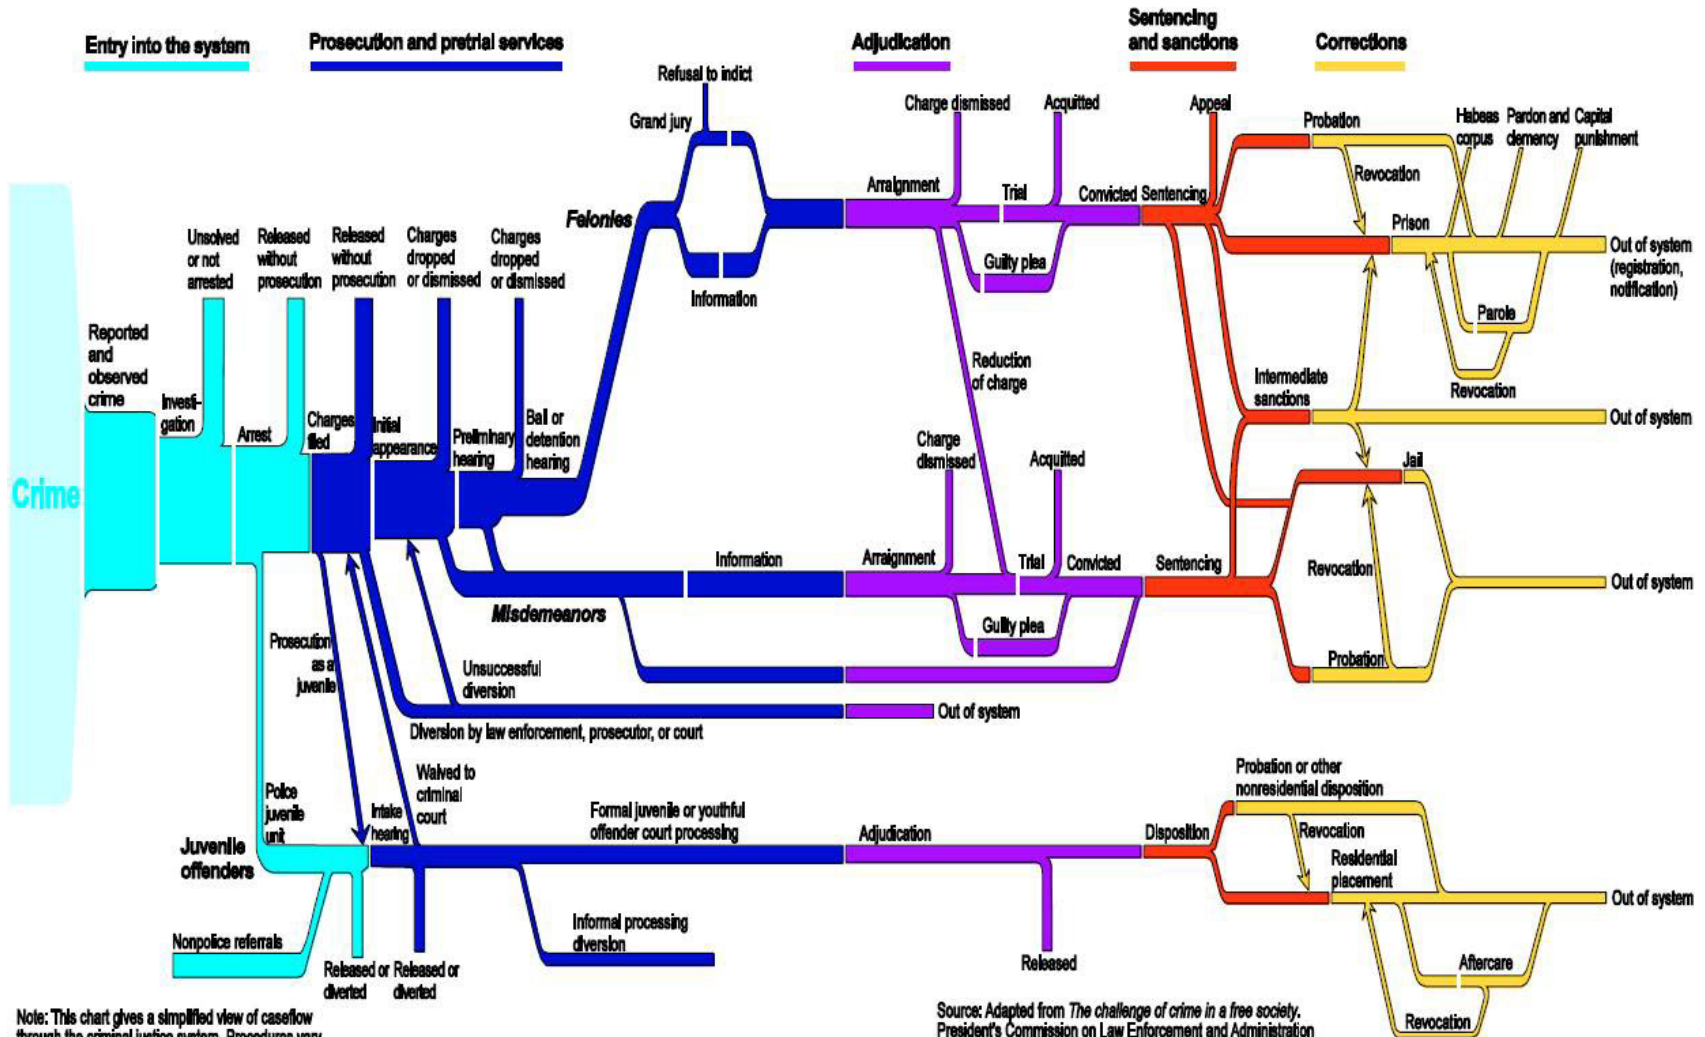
Entry into the system

Prosecution and pretrial services

Adjudication

Sentencing and sanctions

Corrections

Crime

Reported and observed crime

Investigation

Unsolved or not arrested

Arrest

Released without prosecution

Released without prosecution

Charges filed

Initial appearance

Charges dropped or dismissed

Preliminary hearing

Charges dropped or dismissed

Bail or detention hearing

Felonies

Grand jury

Refusal to indict

Information

Arraignment

Charge dismissed

Acquitted

Trial

Guilty plea

Convicted

Sentencing

Appeal

Probation

Revocation

Habeas corpus

Pardon and clemency

Capital punishment

Prison

Out of system (registration, notification)

Parole

Revocation

Reduction of charge

Intermediate sanctions

Out of system

Jail

Charge dismissed

Acquitted

Information

Arraignment

Trial

Convicted

Sentencing

Revocation

Out of system

Misdemeanors

Guilty plea

Probation

Prosecution as a juvenile

Unsuccessful diversion

Out of system

Diversion by law enforcement, prosecutor, or court

Police juvenile unit

Waived to criminal court

Intake hearing

Juvenile offenders

Formal juvenile or youthful offender court processing

Adjudication

Disposition

Probation or other nonresidential disposition

Revocation

Residential placement

Out of system

Nonpolice referrals

Released or diverted

Released or diverted

Informal processing diversion

Released

Aftercare

Revocation

Note: This chart gives a simplified view of caseflow through the criminal justice system. Procedures vary

Source: Adapted from The challenge of crime in a free society. President's Commission on Law Enforcement and Administration